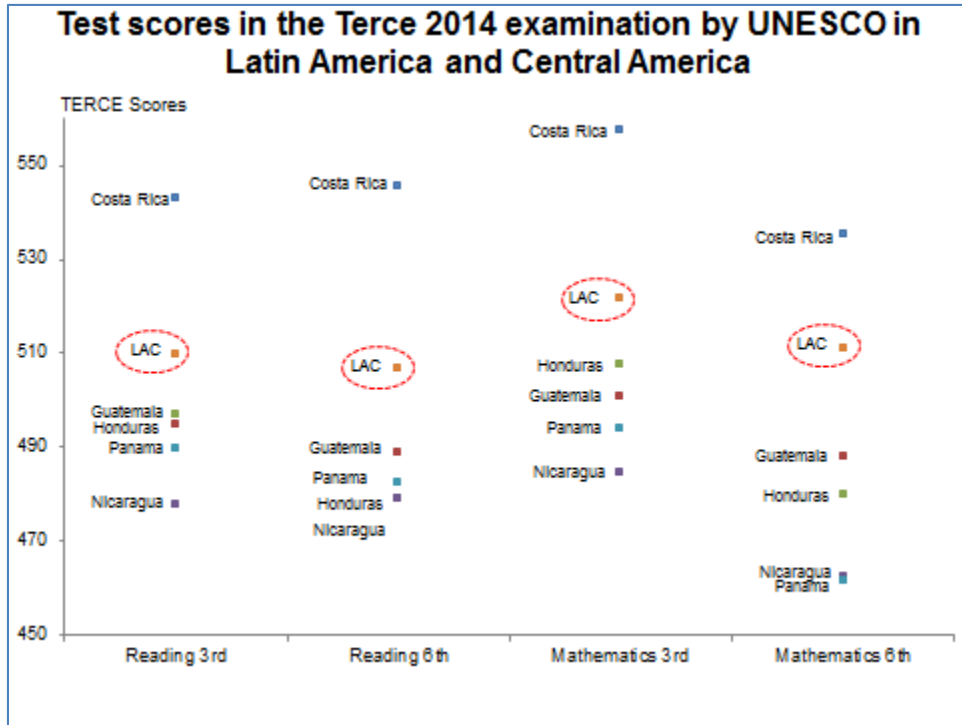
Test scores in the Terce 2014 examination by UNESCO in Latin America and Central America

TERCE Scores

550
530
510
490
470
450

Costa Rica
LAC
Guatemala
Honduras
Panama
Nicaragua

Costa Rica
LAC
Guatemala
Panama
Honduras
Nicaragua

Costa Rica
LAC
Honduras
Guatemala
Panama
Nicaragua

Costa Rica
LAC
Guatemala
Honduras
Nicaragua
Panama

Reading 3rd
Reading 6th
Mathematics 3rd
Mathematics 6th